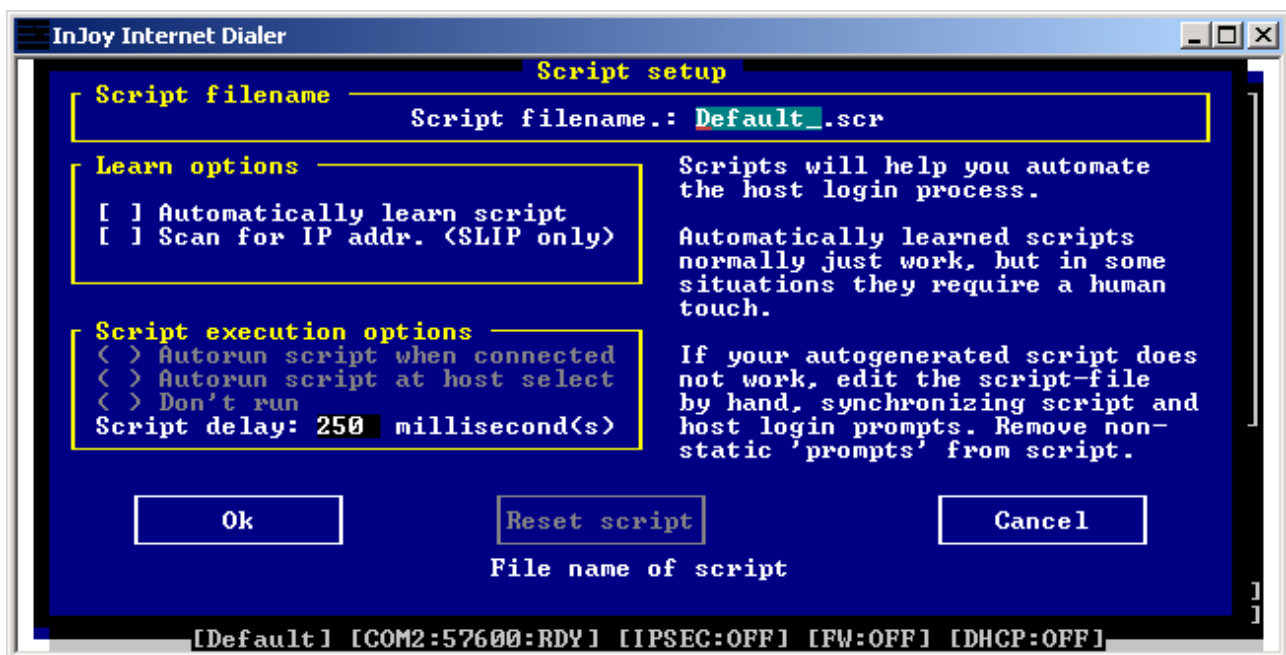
InJoy Internet Dialer

Script setup

Script filename

Script filename.: Default_.scr

Learn options

[ ] Automatically learn script
[ ] Scan for IP addr. (SLIP only)

Scripts will help you automate the host login process.

Automatically learned scripts normally just work, but in some situations they require a human touch.

Script execution options

( ) Autorun script when connected
( ) Autorun script at host select
( ) Don't run
Script delay: 250 millisecond(s)

If your autogenerated script does not work, edit the script-file by hand, synchronizing script and host login prompts. Remove non-static 'prompts' from script.

Ok

Reset script

Cancel

File name of script

[Default] [COM2:57600:RDY] [IPSEC:OFF] [FW:OFF] [DHCP:OFF]